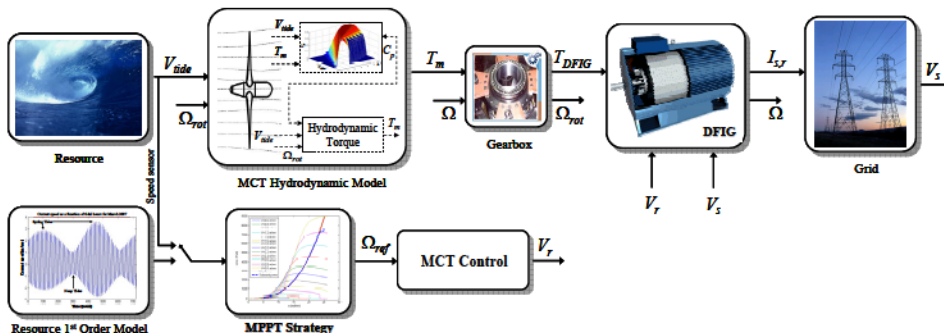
$V_{tide}$

$\Omega_{rot}$

Resource

Speed sensor

Resource 1st Order Model

$V_{tide}$

$T_m$

$C_p$

$V_{tide}$

Hydrodynamic Torque

$T_m$

$\Omega_{rot}$

MCT Hydrodynamic Model

MPPT Strategy

$T_m$

$\Omega$

Gearbox

$T_{DFIG}$

$\Omega_{rot}$

$\Omega_{ref}$

MCT Control

$V_r$

DFIG

$V_r$

$V_s$

$I_{s,r}$

$\Omega$

Grid

$V_s$

Spring Tides

Neap Tides